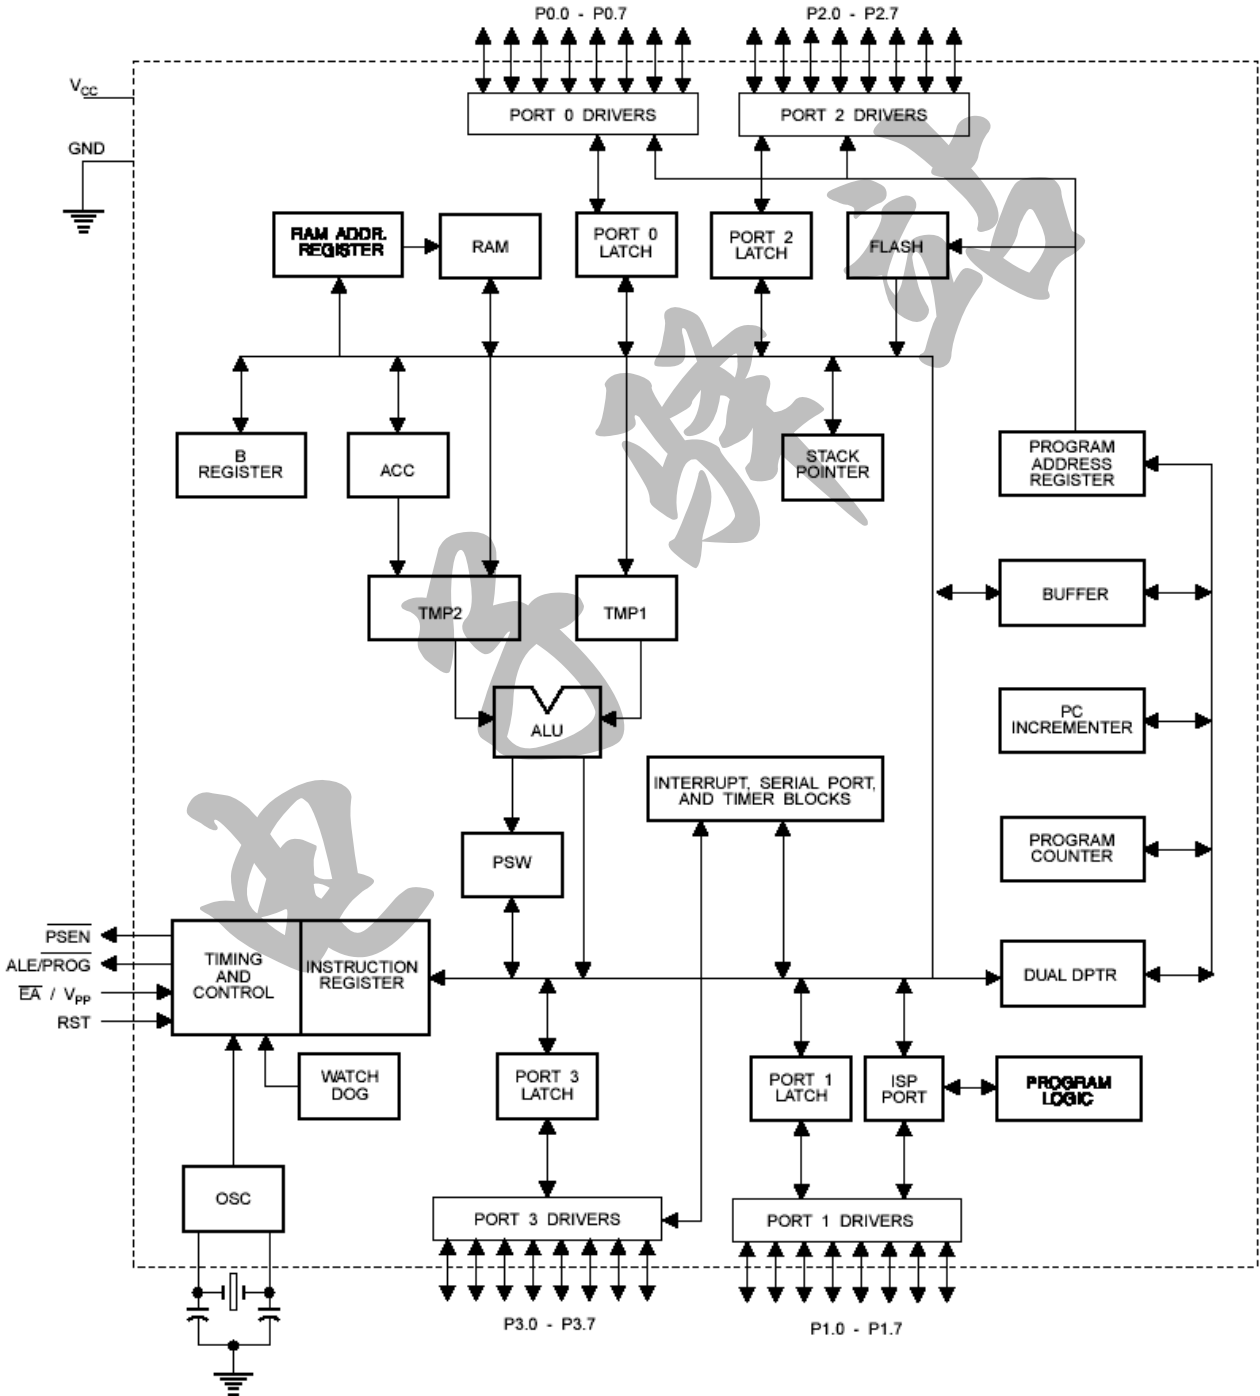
P0.0 - P0.7

P2.0 - P2.7

$V_{CC}$

GND

PORT 0 DRIVERS

PORT 2 DRIVERS

RAM ADDR. REGISTER

RAM

PORT 0 LATCH

PORT 2 LATCH

FLASH

B REGISTER

ACC

STACK POINTER

PROGRAM ADDRESS REGISTER

BUFFER

TMP2

TMP1

ALU

PC INCREMENTER

INTERRUPT, SERIAL PORT, AND TIMER BLOCKS

PROGRAM COUNTER

PSW

$\overline{PSEN}$

ALE/$\overline{PROG}$

$\overline{EA}$ / $V_{PP}$

RST

TIMING AND CONTROL

INSTRUCTION REGISTER

DUAL DPTR

WATCH DOG

PORT 3 LATCH

PORT 1 LATCH

ISP PORT

PROGRAM LOGIC

OSC

PORT 3 DRIVERS

PORT 1 DRIVERS

P3.0 - P3.7

P1.0 - P1.7